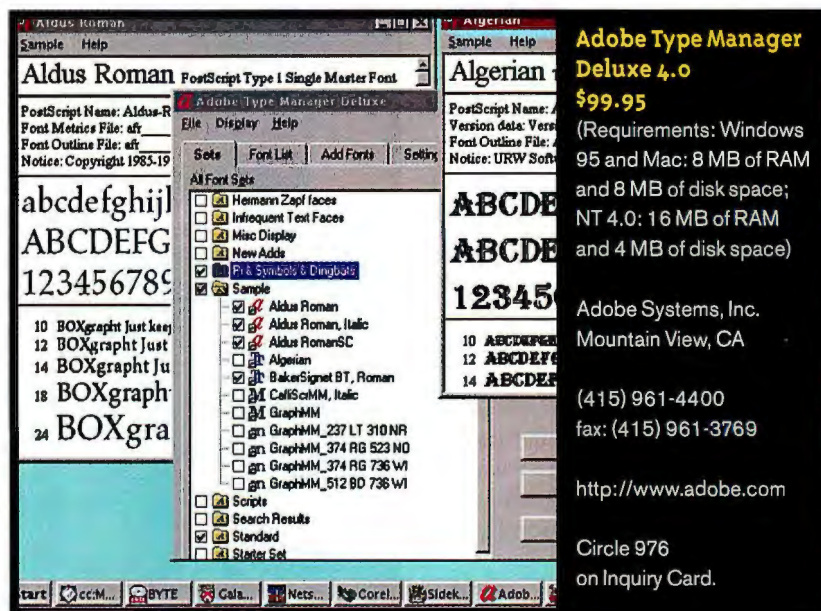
Aldus Roman
Sample Help
Aldus Roman PostScript Type 1 Single Master Font
PostScript Name: Aldus-R
Font Metrics File: afr
Font Outline File: afr
Notice: Copyright 1985-19
abcdefghijl
ABCDEFG
12345678
10 BOXgrapht Just kee
12 BOXgrapht Just
14 BOXgrapht Ju
18 BOXgraph
24 BOXgra

Algerian
Sample Help
Algerian
PostScript Name:
Version data: Vers
Font Outline File:
Notice: URW Soft
ABCDE
ABCDE
12345
10 ABCDEFGH
12 ABCDEFG
14 ABCDEF

Adobe Type Manager Deluxe
File Display Help
Sets | Font List | Add Fonts | Settin
All Font Sets
Hermann Zapf faces
Infrequent Text Faces
Misc Display
New Adds
Pi & Symbols & Dingbats
Sample
Aldus Roman
Aldus Roman, Italic
Aldus RomanSC
Algerian
BakerSignet BT, Roman
CalliSciMM, Italic
GraphMM
GraphMM_237 LT 310 NR
GraphMM_374 RG 523 NO
GraphMM_374 RG 736 WI
GraphMM_512 BD 736 WI
Scripts
Search Results
Standard
Starter Set

Start | cc:M... | BYTE | Cals... | Nets... | Corel... | Sidek... | Adob...

Adobe Type Manager Deluxe 4.0
$99.95
(Requirements: Windows 95 and Mac: 8 MB of RAM and 8 MB of disk space; NT 4.0: 16 MB of RAM and 4 MB of disk space)

Adobe Systems, Inc.
Mountain View, CA

(415) 961-4400
fax: (415) 961-3769

http://www.adobe.com

Circle 976
on Inquiry Card.